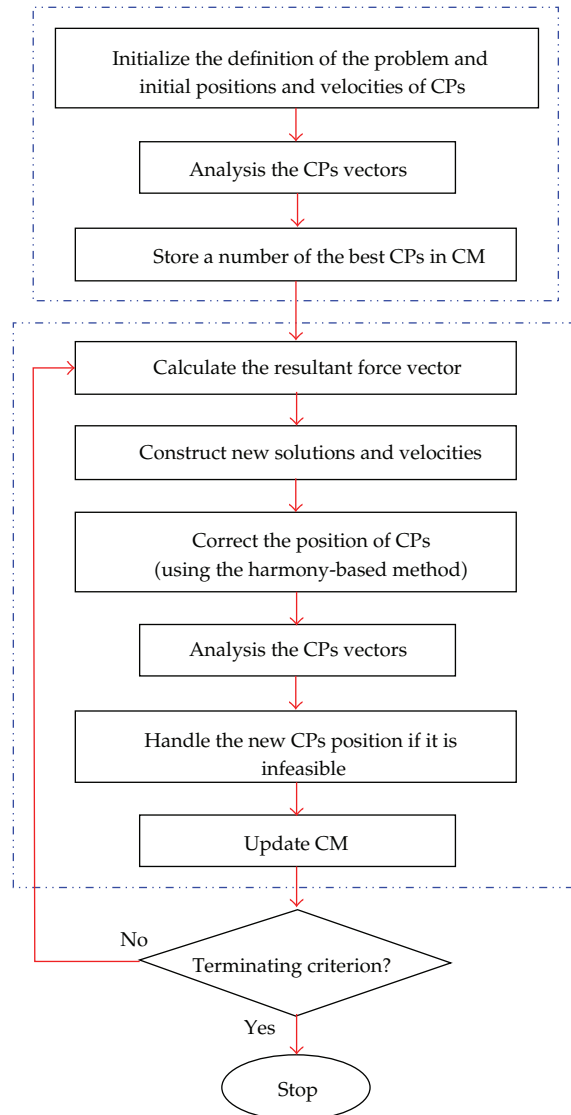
Initialize the definition of the problem and initial positions and velocities of CPs

Analysis the CPs vectors

Store a number of the best CPs in CM

Calculate the resultant force vector

Construct new solutions and velocities

Correct the position of CPs (using the harmony-based method)

Analysis the CPs vectors

Handle the new CPs position if it is infeasible

Update CM

No

Terminating criterion?

Yes

Stop